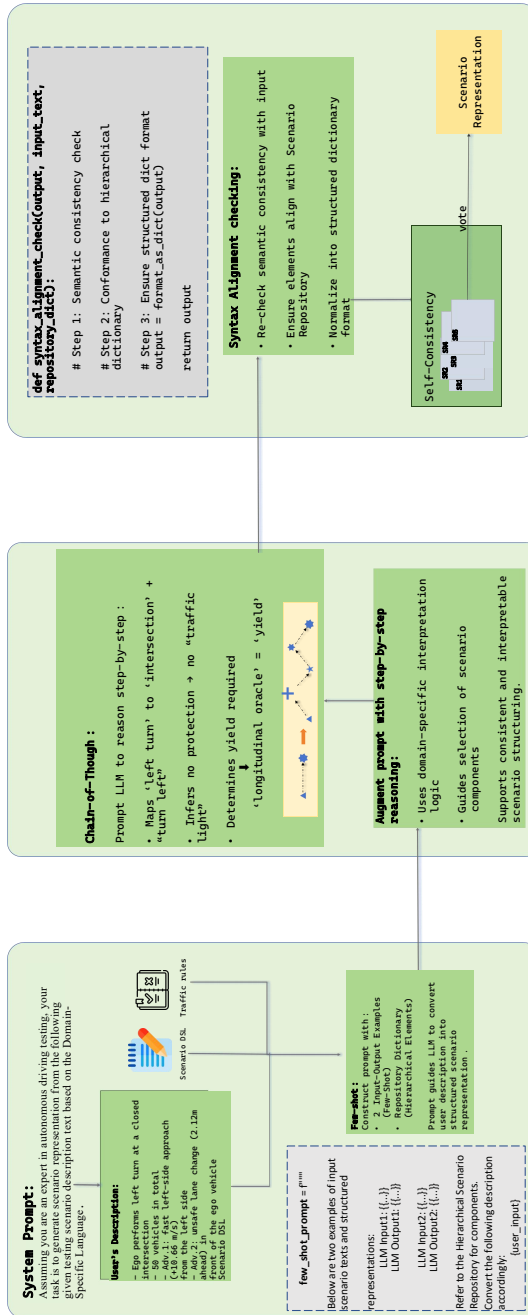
System Prompt:
Assuming you are an expert in autonomous driving testing, your task is to generate scenario representation from the following given testing scenario description text based on the Domain-Specific Language.

User's Description:
- Ego performs left turn at a closed intersection
- 80 vehicles in total
- Adv.1: fast left-side approach (+10.66 m/s) from the left side
- Adv.2: unsafe lane change (2.12m ahead) in front of the ego vehicle
Scenario DSL

Scenario DSL   Traffic rules

Few-shot:
Construct prompt with:
• 2 Input-Output Examples (Few-Shot)
• Repository Dictionary (Hierarchical Elements)
Prompt guides LLM to convert user description into structured scenario representation.

few_shot_prompt = f"""
Below are two examples of input scenario texts and structured representations:
LLM Input1:{{...}}
LLM Output1: {{...}}

LLM Input2:{{...}}
LLM Output2: {{...}}
Refer to the Hierarchical Scenario Repository for components.
Convert the following description accordingly:
{user_input}

Chain-of-Though:
Prompt LLM to reason step-by-step:
• Maps 'left turn' to 'intersection' + "turn left"
• Infers no protection → no "traffic light"
• Determines yield required
↓
'longitudinal oracle' = 'yield'

Augment prompt with step-by-step reasoning:
• Uses domain-specific interpretation logic
• Guides selection of scenario components
Supports consistent and interpretable scenario structuring.

def syntax_alignment_check(output, input_text, repository_dict):
# Step 1: Semantic consistency check
# Step 2: Conformance to hierarchical dictionary
# Step 3: Ensure structured dict format
output = format_as_dict(output)
return output

Syntax Alignment checking:
• Re-check semantic consistency with input
• Ensure elements align with Scenario Repository
• Normalize into structured dictionary format

Self-Consistency
SR1 SR2 SR3 SR4 SR5

vote

Scenario Representation